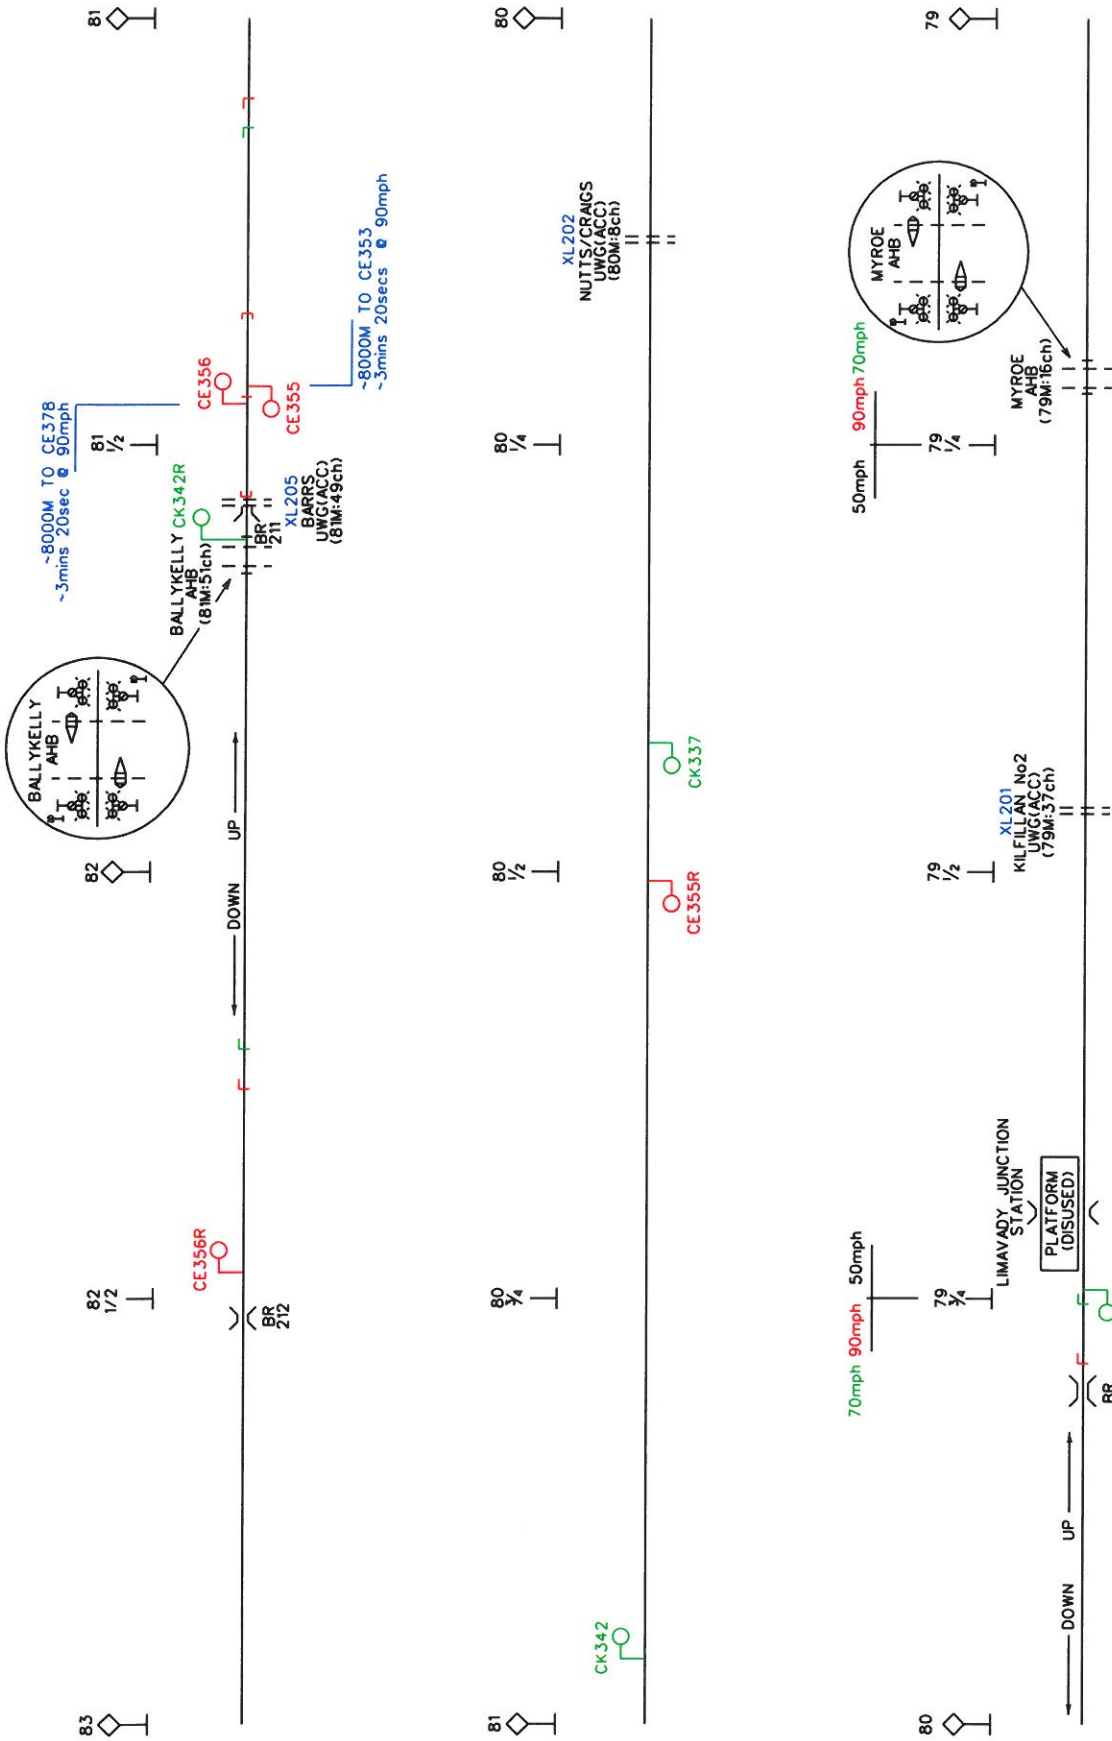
83

82 1/2

CE356R

BR 212

DOWN

UP

82

BALLYKELLY AHB

BALLYKELLY AHB (81M:51ch)

CK342R

BR 211

XL205 BARRS UWG(ACC) (81M:49ch)

~8000M TO CE378 ~3mins 20sec @ 90mph

81 1/2

CE356

CE355

~8000M TO CE353 ~3mins 20secs @ 90mph

81

81

CK342

80 3/4

CE355R

80 1/2

CK337

80 1/4

XL202 NUTTS/CRAIGS UWG(ACC) (80M:8ch)

80

80

DOWN

UP

BR

70mph 90mph 50mph

79 3/4

LIMAVADY JUNCTION STATION

PLATFORM (DISUSED)

79 1/2

XL201 KILFILLAN No2 UWG(ACC) (79M:37ch)

50mph 90mph 70mph

79 1/4

MYROE AHB (79M:16ch)

MYROE AHB

79